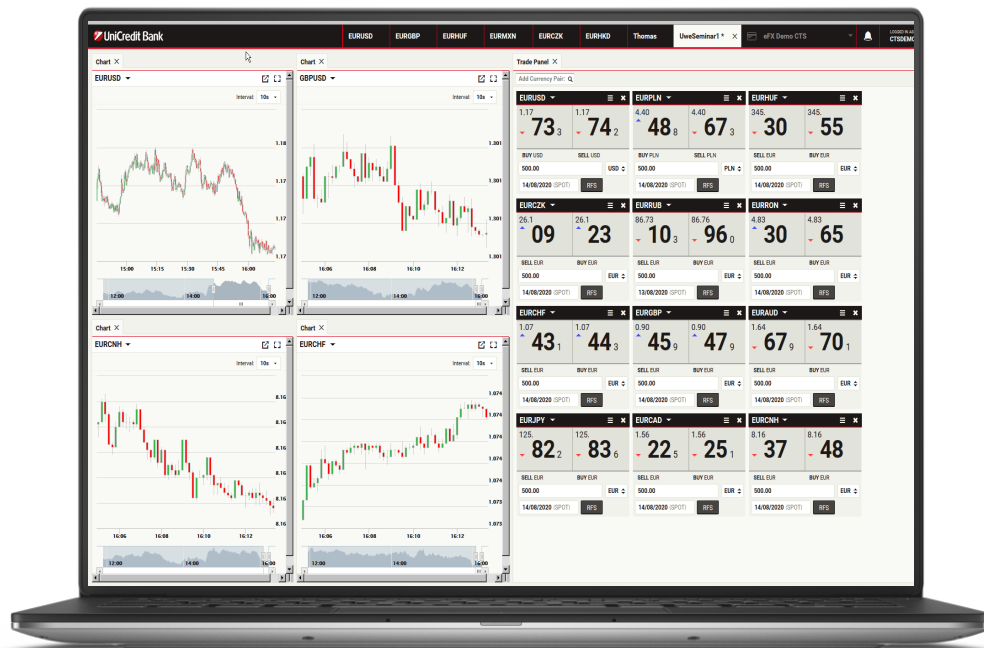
UniCredit Bank | EURUSD | EURGBP | EURHUF | EURMXN | EURCZK | EURHKD | Thomas | UweSeminar1 * | eFX Demo CTS | LOGGED IN AS | CTSDEMO

Chart
EURUSD
Interval 10s
1.18
1.18
1.17
1.17
1.17
15:00 15:15 15:30 15:45 16:00
12:00 14:00 16:00

Chart
GBPUSD
Interval 10s
1.801
1.801
1.801
1.801
1.801
16:06 16:08 16:10 16:12
12:00 14:00

Chart
EURCNH
Interval 10s
8.16
8.16
8.16
8.16
8.16
8.16
16:06 16:08 16:10 16:12
12:00 14:00 16:00

Chart
EURCHF
Interval 10s
1.074
1.074
1.074
1.074
1.073
1.073
16:06 16:08 16:10 16:12
12:00 14:00

Trade Panel
Add Currency Pair

EURUSD
1.17 73 3 | 1.17 74 2
BUY USD | SELL USD
500.00 USD
14/08/2020 (SPOT) RFS

EURPLN
4.40 48 8 | 4.40 67 3
BUY PLN | SELL PLN
500.00 PLN
14/08/2020 (SPOT) RFS

EURHUF
345. 30 | 345. 55
SELL EUR | BUY EUR
500.00 EUR
14/08/2020 (SPOT) RFS

EURCZK
26.1 09 | 26.1 23
SELL EUR | BUY EUR
500.00 EUR
14/08/2020 (SPOT) RFS

EURRUB
86.73 10 3 | 86.76 96 0
SELL EUR | BUY EUR
500.00 EUR
13/08/2020 (SPOT) RFS

EURRON
4.83 30 | 4.83 65
SELL EUR | BUY EUR
500.00 EUR
14/08/2020 (SPOT) RFS

EURCHF
1.07 43 1 | 1.07 44 3
SELL EUR | BUY EUR
500.00 EUR
14/08/2020 (SPOT) RFS

EURGBP
0.90 45 9 | 0.90 47 9
SELL EUR | BUY EUR
500.00 EUR
14/08/2020 (SPOT) RFS

EURAUD
1.64 67 9 | 1.64 70 1
SELL EUR | BUY EUR
500.00 EUR
14/08/2020 (SPOT) RFS

EURJPY
125. 82 2 | 125. 83 6
SELL EUR | BUY EUR
500.00 EUR
14/08/2020 (SPOT) RFS

EURCAD
1.56 22 5 | 1.56 25 1
SELL EUR | BUY EUR
500.00 EUR
14/08/2020 (SPOT) RFS

EURCNH
8.16 37 | 8.16 48
SELL EUR | BUY EUR
500.00 EUR
14/08/2020 (SPOT) RFS